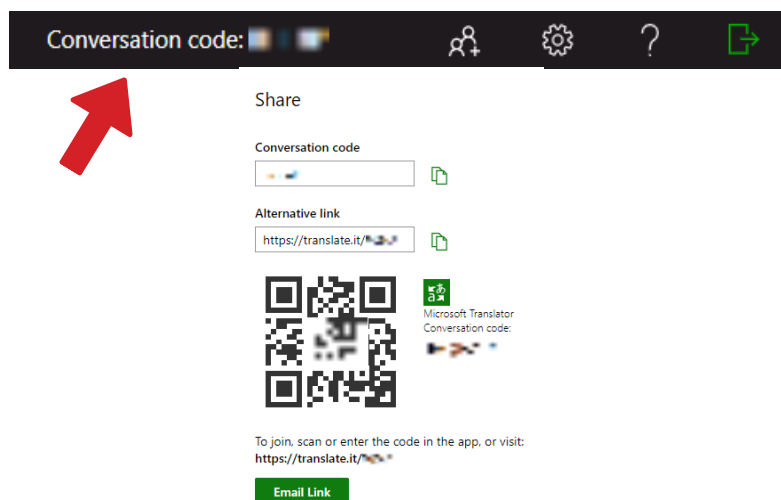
Conversation code: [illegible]

Share

Conversation code

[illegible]

Alternative link

https://translate.it/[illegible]

Microsoft Translator
Conversation code:
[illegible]

To join, scan or enter the code in the app, or visit:
https://translate.it/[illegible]

Email Link